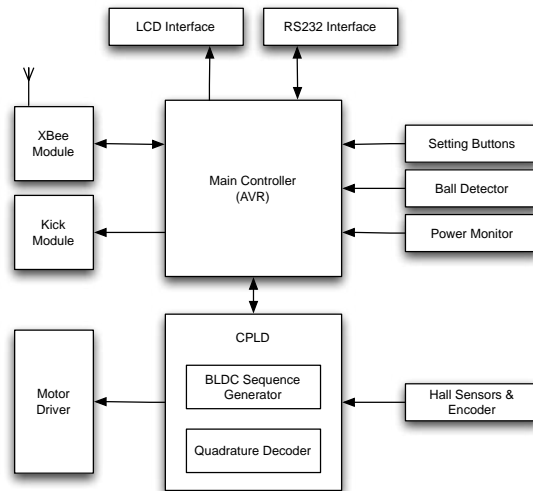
LCD Interface

RS232 Interface

XBee Module

Main Controller (AVR)

Setting Buttons

Ball Detector

Kick Module

Power Monitor

CPLD

Motor Driver

BLDC Sequence Generator

Hall Sensors & Encoder

Quadrature Decoder